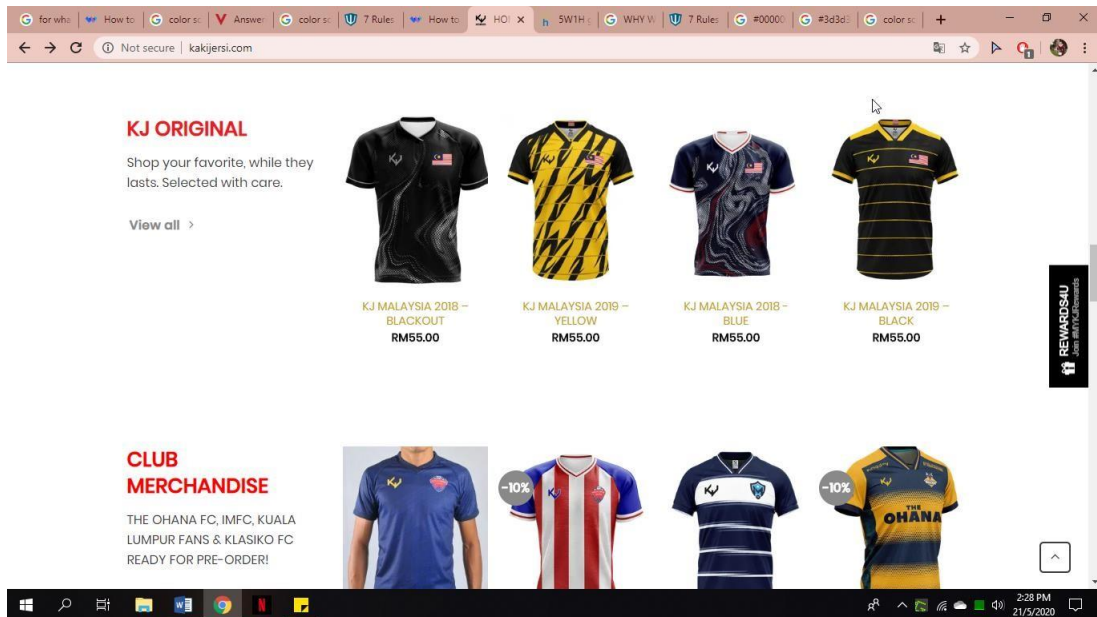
G for wha | How to | G color sc | V Answer | G color sc | 7 Rules | How to | HOI × | h 5W1H | G WHY W | 7 Rules | G #00000 | G #3d3d | G color sc | +

Not secure | kakijersi.com

KJ ORIGINAL

Shop your favorite, while they lasts. Selected with care.

View all >

KJ MALAYSIA 2018 – BLACKOUT
RM55.00

KJ MALAYSIA 2019 – YELLOW
RM55.00

KJ MALAYSIA 2018 – BLUE
RM55.00

KJ MALAYSIA 2019 – BLACK
RM55.00

REWARDS4U

CLUB MERCHANDISE

THE OHANA FC, IMFC, KUALA LUMPUR FANS & KLASIKO FC READY FOR PRE-ORDER!

-10%

-10%

THE OHANA

2:28 PM
21/5/2020